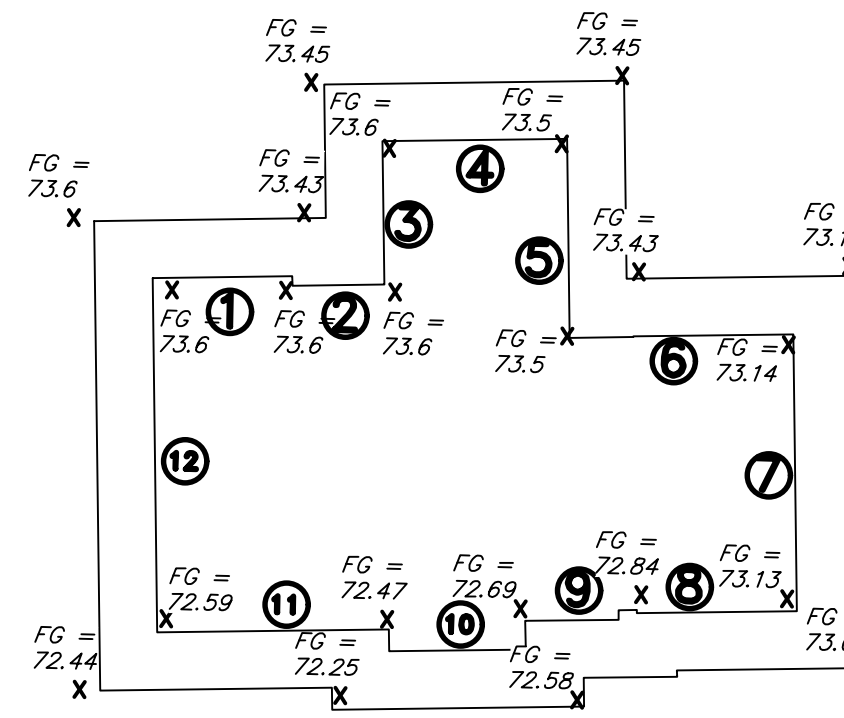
FG = 73.45

FG = 73.45

FG = 73.6

FG = 73.5

FG = 73.6

FG = 73.43

4

3

FG = 73.43

FG = 73.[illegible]

5

1

2

FG = 73.6

FG = 73.6

FG = 73.6

FG = 73.5

6

FG = 73.14

12

7

FG = 72.84

FG = 72.59

FG = 72.47

FG = 72.69

9

8

FG = 73.13

11

10

FG = 72.44

FG = 72.25

FG = 72.58

FG = 73.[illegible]